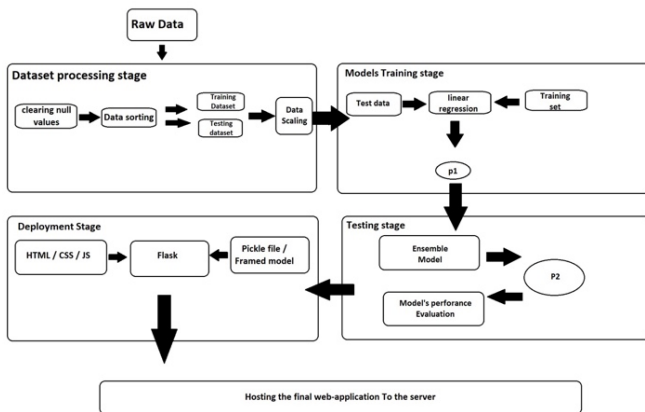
Raw Data

Dataset processing stage

clearing null values

Data sorting

Training Dataset

Testing dataset

Data Scaling

Models Training stage

Test data

linear regression

Training set

p1

Deployment Stage

HTML / CSS / JS

Flask

Pickle file / Framed model

Testing stage

Ensemble Model

P2

Model's perforance Evaluation

Hosting the final web-application To the server